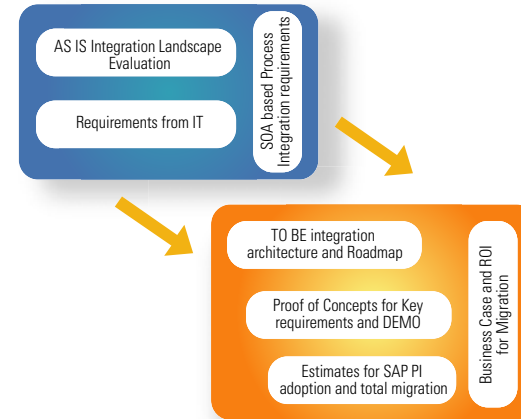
AS IS Integration Landscape Evaluation

Requirements from IT

SOA based Process Integration requirements

TO BE integration architecture and Roadmap

Proof of Concepts for Key requirements and DEMO

Estimates for SAP PI adoption and total migration

Business Case and ROI for Migration